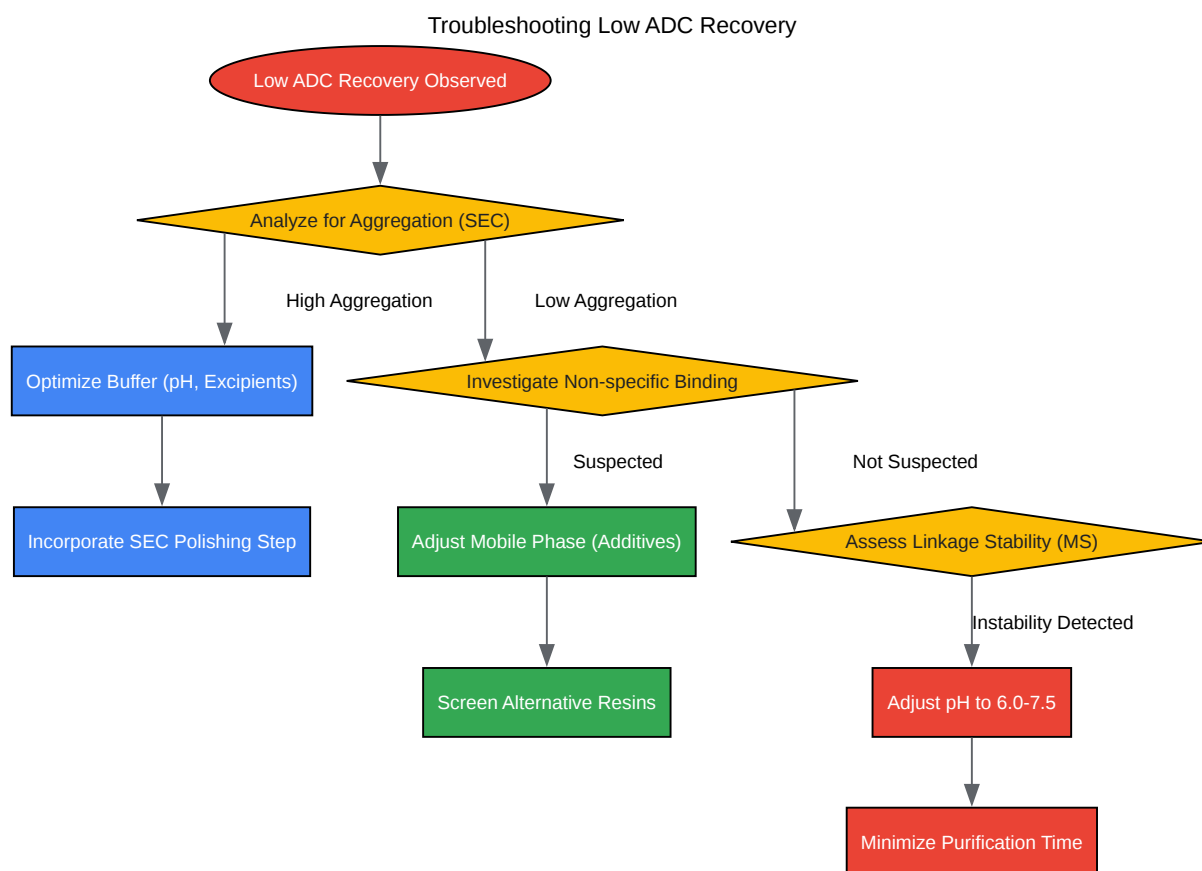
Troubleshooting Low ADC Recovery

Low ADC Recovery Observed

Analyze for Aggregation (SEC)

High Aggregation

Low Aggregation

Optimize Buffer (pH, Excipients)

Investigate Non-specific Binding

Suspected

Not Suspected

Incorporate SEC Polishing Step

Adjust Mobile Phase (Additives)

Assess Linkage Stability (MS)

Instability Detected

Screen Alternative Resins

Adjust pH to 6.0-7.5

Minimize Purification Time